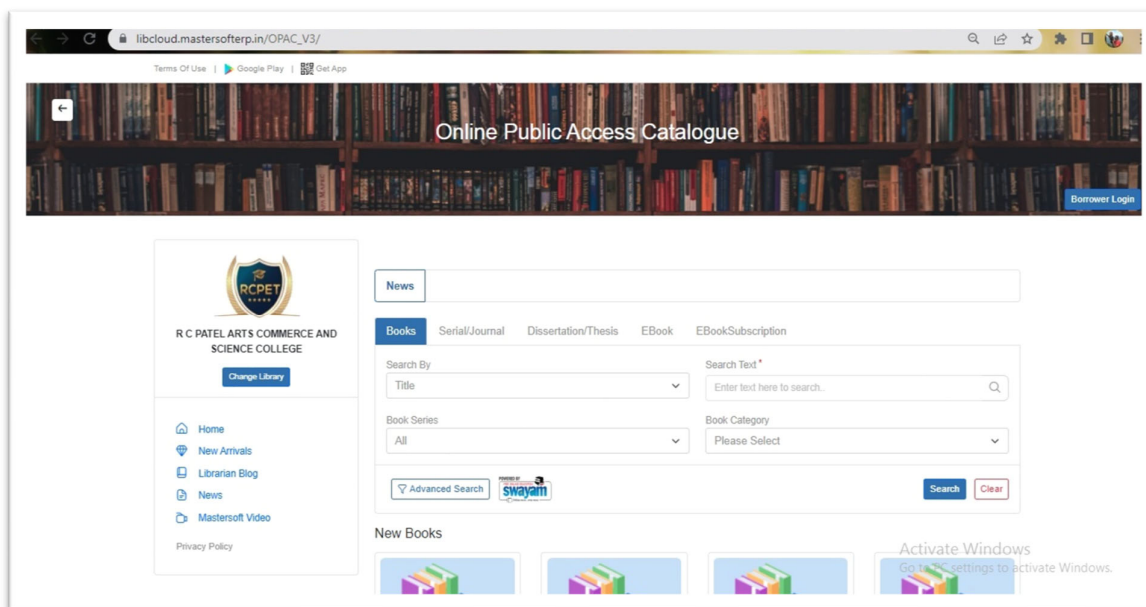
libcloud.mastersofterp.in/OPAC_V3/

Terms Of Use | Google Play | Get App

Online Public Access Catalogue

Borrower Login

RCPET

R C PATEL ARTS COMMERCE AND SCIENCE COLLEGE

Change Library

Home
New Arrivals
Librarian Blog
News
Mastersoft Video
Privacy Policy

News

Books | Serial/Journal | Dissertation/Thesis | EBook | EBookSubscription

Search By
Title

Search Text*
Enter text here to search..

Book Series
All

Book Category
Please Select

Advanced Search

swayam

Search | Clear

New Books

Activate Windows
Go to PC settings to activate Windows.